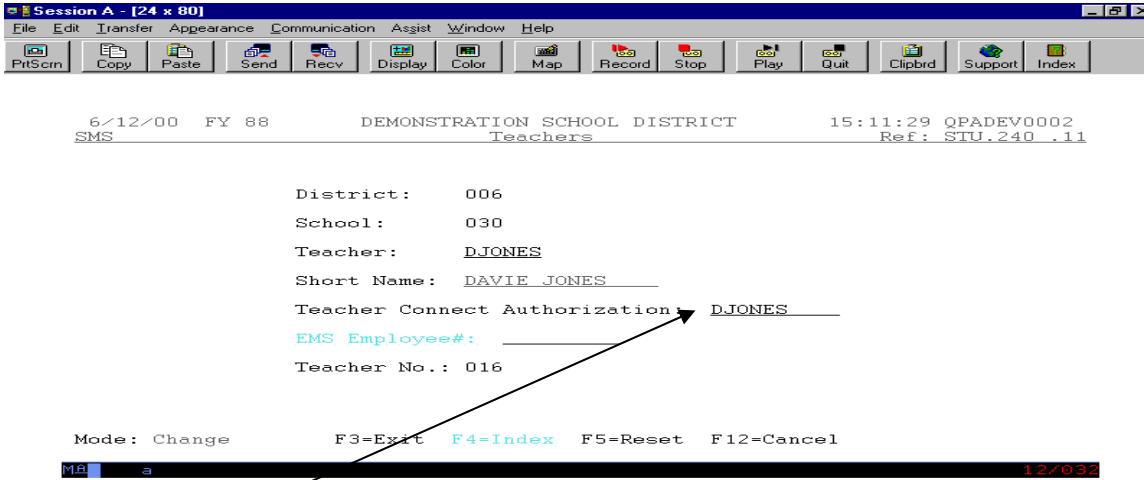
Session A - [24 x 80]
File Edit Transfer Appearance Communication Assist Window Help
PrtScrn Copy Paste Send Recv Display Color Map Record Stop Play Quit Clipbrd Support Index

6/12/00 FY 88 DEMONSTRATION SCHOOL DISTRICT 15:11:29 QPADEV0002
SMS Teachers Ref: STU.240 .11

District: 006
School: 030
Teacher: DJONES
Short Name: DAVIE JONES
Teacher Connect Authorization: DJONES
EMS Employee#:
Teacher No.: 016

Mode: Change F3=Exit F4=Index F5=Reset F12=Cancel

MA a 12/032